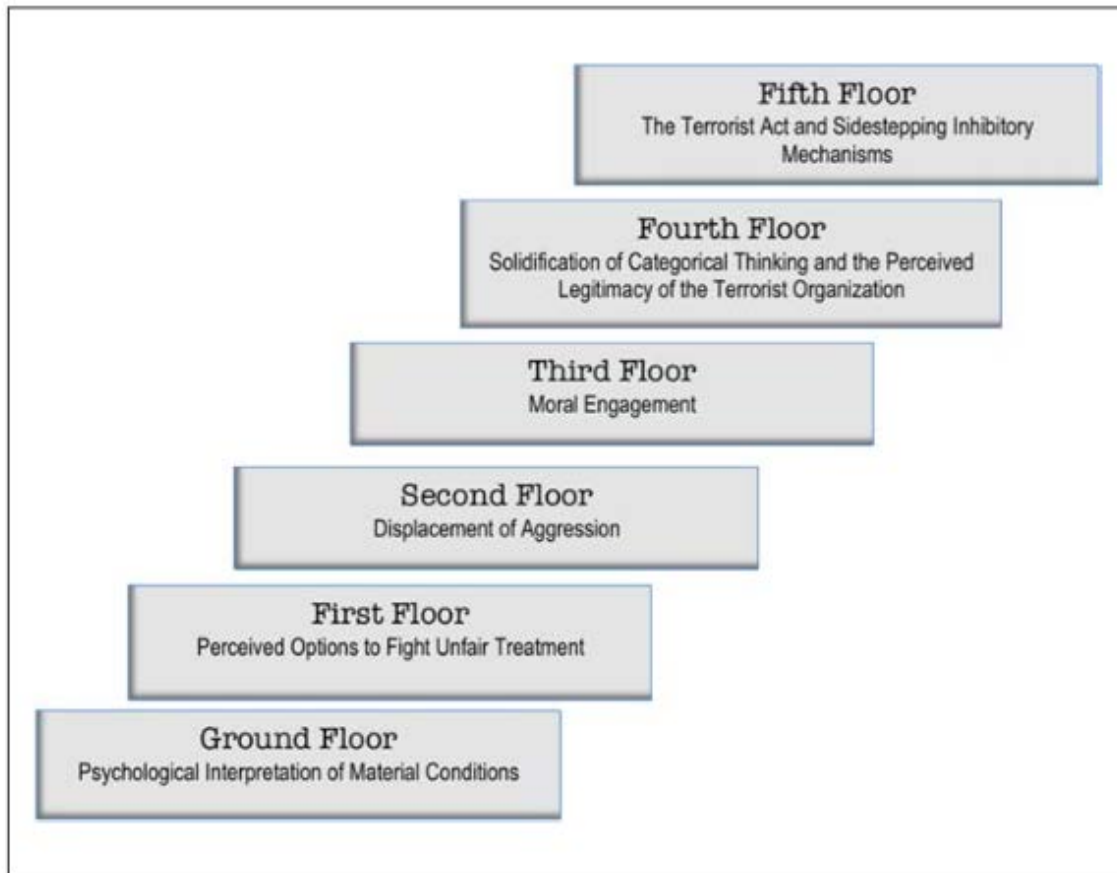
Fifth Floor
The Terrorist Act and Sidestepping Inhibitory Mechanisms

Fourth Floor
Solidification of Categorical Thinking and the Perceived Legitimacy of the Terrorist Organization

Third Floor
Moral Engagement

Second Floor
Displacement of Aggression

First Floor
Perceived Options to Fight Unfair Treatment

Ground Floor
Psychological Interpretation of Material Conditions